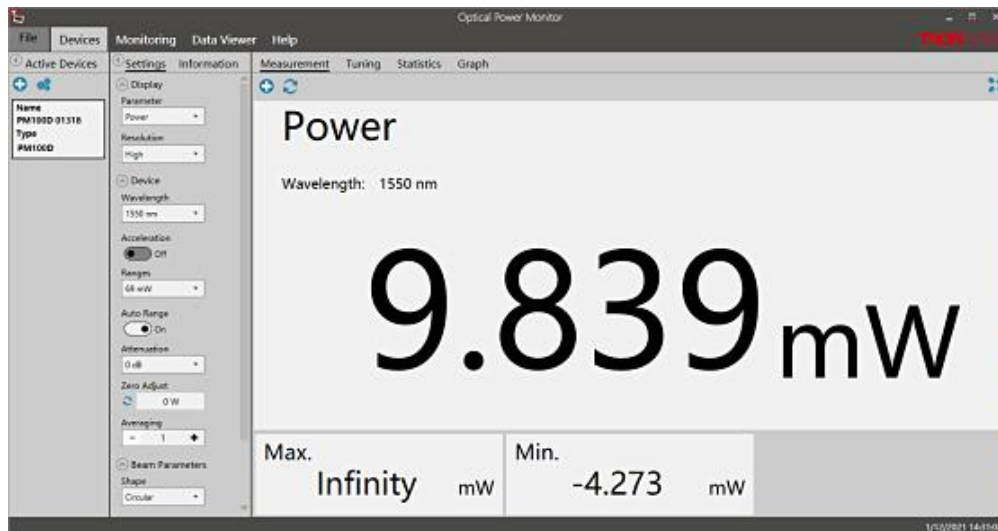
Optical Power Monitor

File Devices Monitoring Data Viewer Help

THORLABS

Active Devices

Name
PM100D 01318
Type
PM100D

Settings Information

Display
Parameter
Power
Resolution
High

Device
Wavelength
1550 nm
Acceleration
Off
Ranges
68 mW
Auto Range
On
Attenuation
0 dB
Zero Adjust
0 W
Averaging
- 1 +

Beam Parameters
Shape
Circular

Measurement Tuning Statistics Graph

Power

Wavelength: 1550 nm

9.839 mW

Max.
Infinity mW

Min.
-4.273 mW

1/12/2021 14:01